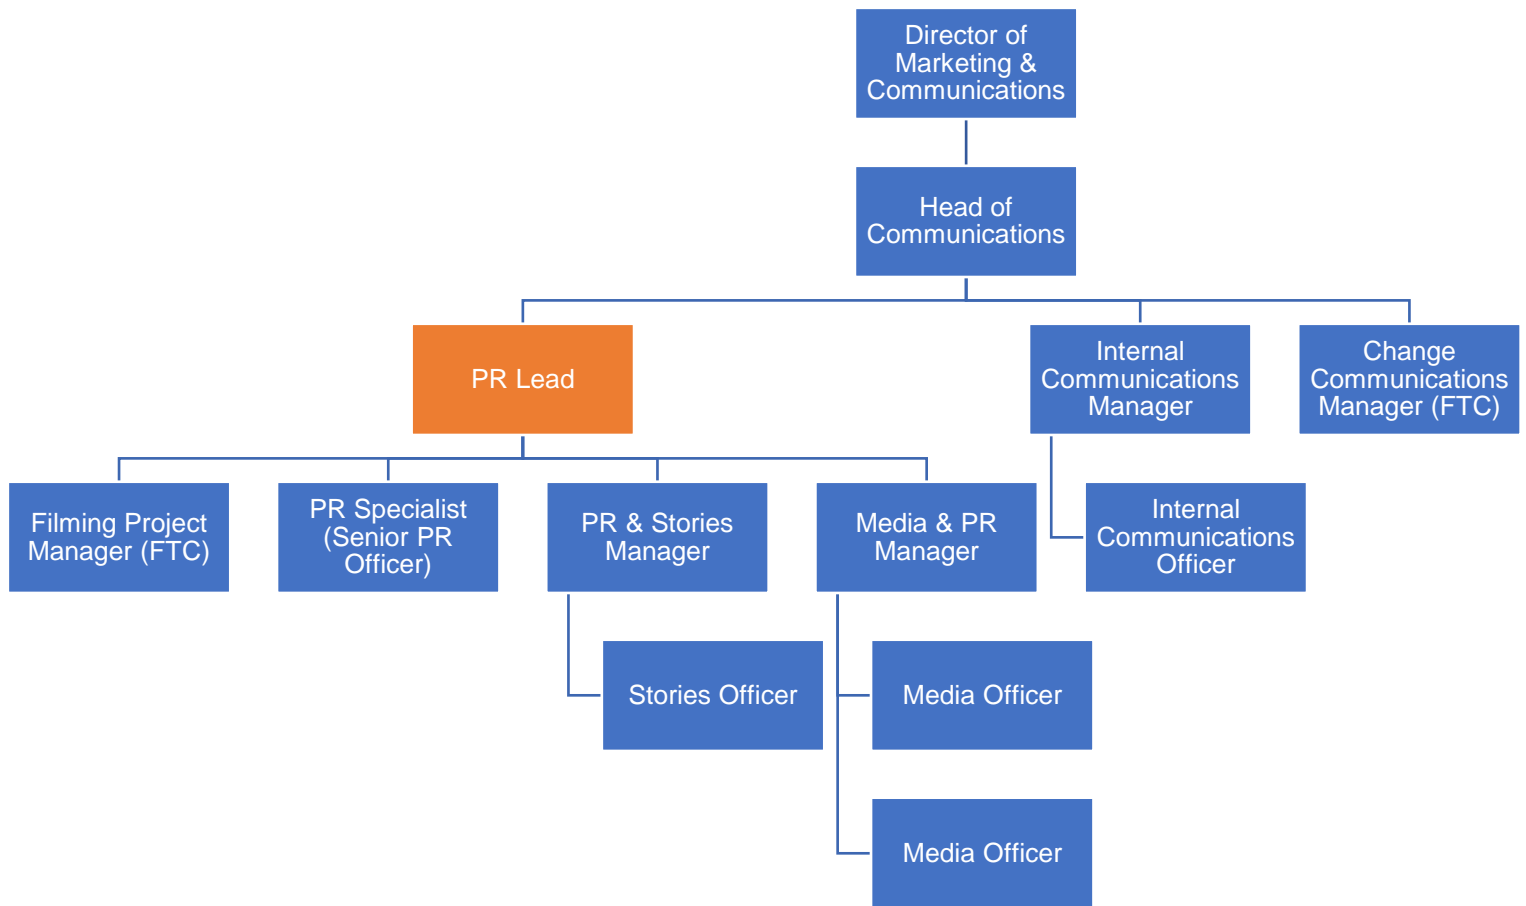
Director of Marketing & Communications

Head of Communications

PR Lead

Internal Communications Manager

Change Communications Manager (FTC)

Filming Project Manager (FTC)

PR Specialist (Senior PR Officer)

PR & Stories Manager

Media & PR Manager

Internal Communications Officer

Stories Officer

Media Officer

Media Officer